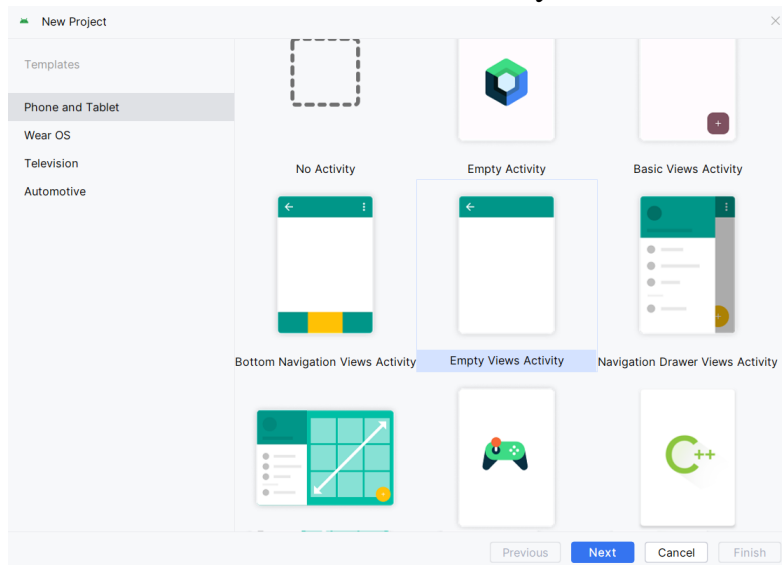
New Project

Templates

Phone and Tablet

Wear OS

Television

Automotive

No Activity

Empty Activity

Basic Views Activity

Bottom Navigation Views Activity

Empty Views Activity

Navigation Drawer Views Activity

Previous

Next

Cancel

Finish